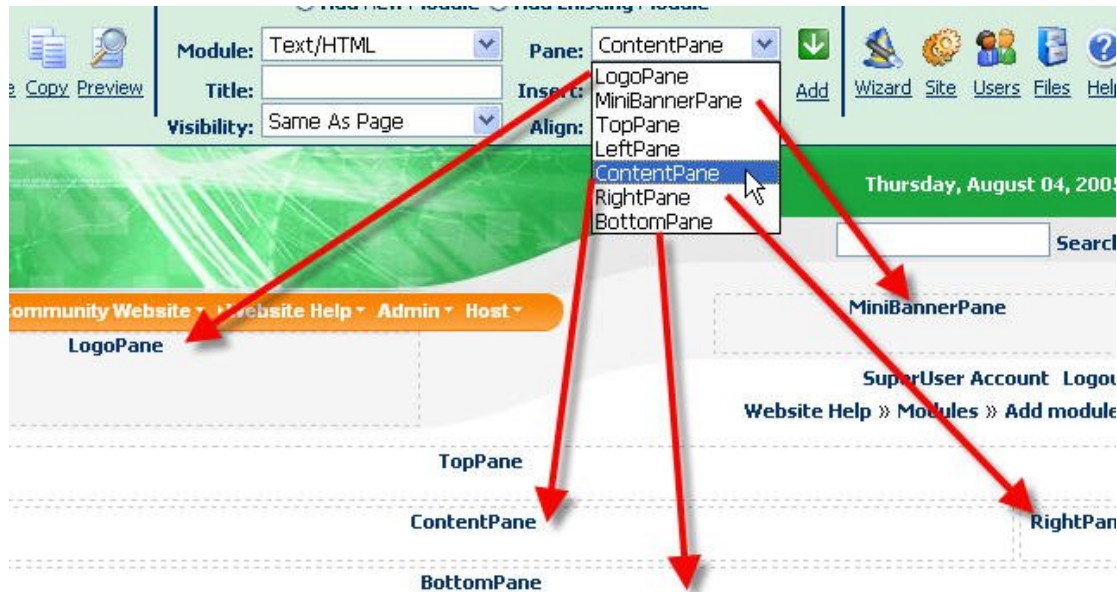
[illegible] Add New Module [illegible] Add Existing Module

e Copy Preview

Module: Text/HTML

Title:

Visibility: Same As Page

Pane: ContentPane

Insert:

Align:

LogoPane
MiniBannerPane
TopPane
LeftPane
ContentPane
RightPane
BottomPane

Add

Wizard Site Users Files Help

Thursday, August 04, 2005

Search

ommunity Website ▾ Website Help ▾ Admin ▾ Host ▾

LogoPane

MiniBannerPane

SuperUser Account Logou

Website Help » Modules » Add module

TopPane

ContentPane

RightPan

BottomPane